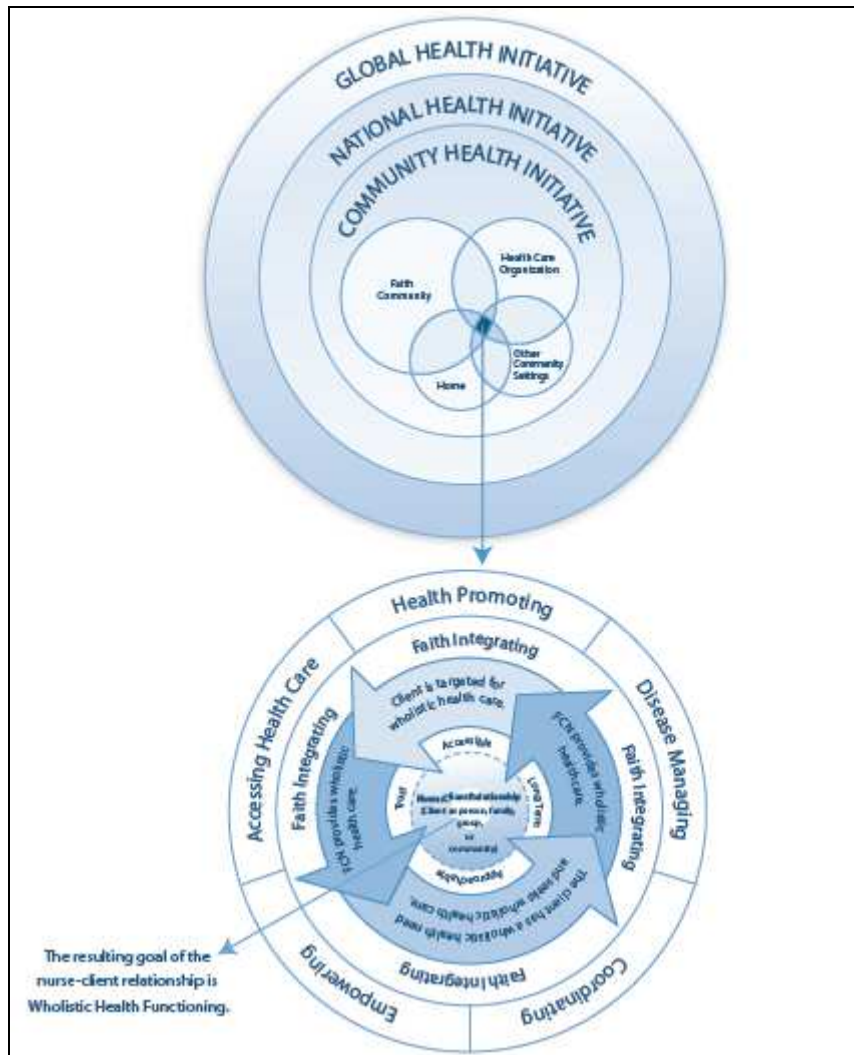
GLOBAL HEALTH INITIATIVE

NATIONAL HEALTH INITIATIVE

COMMUNITY HEALTH INITIATIVE

Faith Community

Health Care Organization

Home

Other Community Settings

Health Promoting

Faith Integrating

Client is targeted for wholistic health care.

Accessible

FCN provides wholistic health care.

Long Term

Trust

Nurse-Client Relationship (Client as person, family, group, or community)

Approachable

FCN provides wholistic health care.

The client has a wholistic health need and seeks wholistic health care.

Accessing Health Care

Faith Integrating

Disease Managing

Faith Integrating

Faith Integrating

Empowering

Coordinating

The resulting goal of the nurse-client relationship is Wholistic Health Functioning.